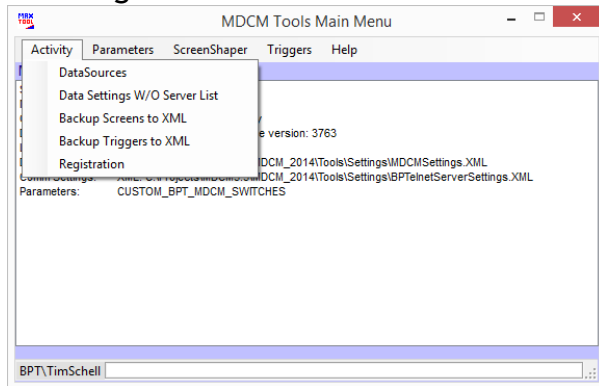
MAX TOOL

MDCM Tools Main Menu

Activity Parameters ScreenShaper Triggers Help

DataSources
Data Settings W/O Server List
Backup Screens to XML
Backup Triggers to XML
Registration

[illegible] e version: 3763

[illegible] MDCM_2014\Tools\Settings\MDCMSettings.XML

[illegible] XML: C:\Projects\MDCM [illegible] MDCM_2014\Tools\Settings\BPTelnetServerSettings.XML

Parameters: CUSTOM_BPT_MDCM_SWITCHES

BPT\TimSchell